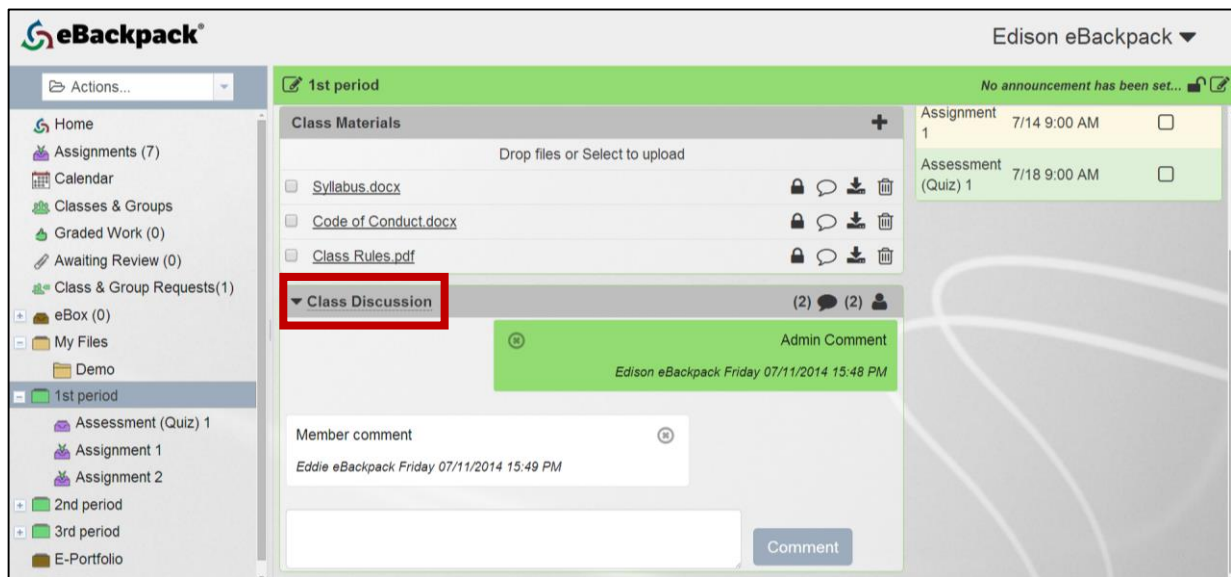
eBackpack®

Edison eBackpack

Actions...

Home
Assignments (7)
Calendar
Classes & Groups
Graded Work (0)
Awaiting Review (0)
Class & Group Requests(1)
eBox (0)
My Files
Demo
1st period
Assessment (Quiz) 1
Assignment 1
Assignment 2
2nd period
3rd period
E-Portfolio

1st period

No announcement has been set...

Class Materials

Drop files or Select to upload

Syllabus.docx
Code of Conduct.docx
Class Rules.pdf

Class Discussion

(2) (2)

Admin Comment

Edison eBackpack Friday 07/11/2014 15:48 PM

Member comment

Eddie eBackpack Friday 07/11/2014 15:49 PM

Comment

| | | |
|---|---|---|
| Assignment 1 | 7/14 9:00 AM | |
| Assessment (Quiz) 1 | 7/18 9:00 AM | |